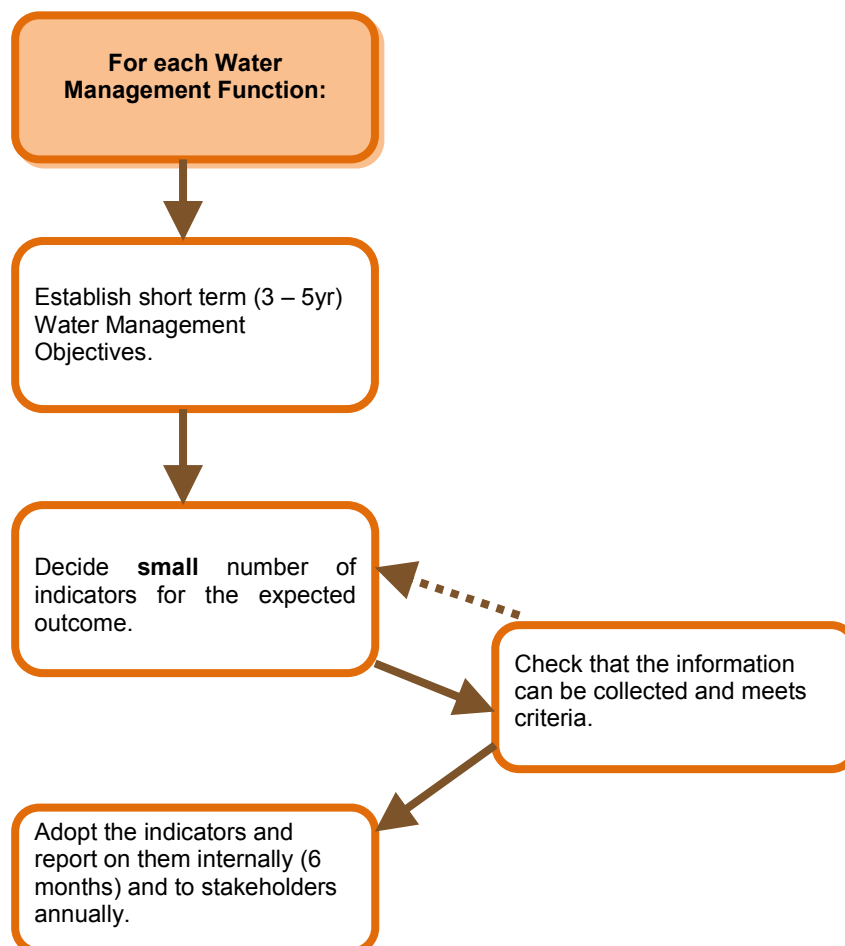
**For each Water Management Function:**

Establish short term (3 – 5yr) Water Management Objectives.

Decide **small** number of indicators for the expected outcome.

Check that the information can be collected and meets criteria.

Adopt the indicators and report on them internally (6 months) and to stakeholders annually.